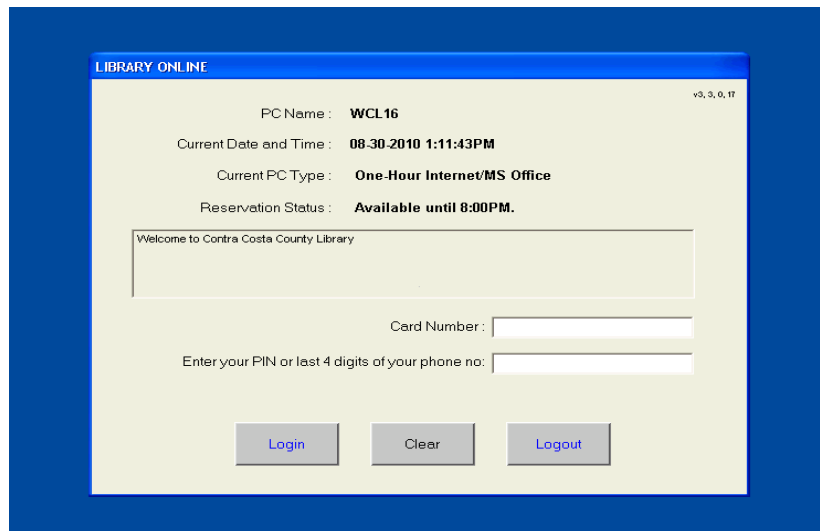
LIBRARY ONLINE

v3, 3, 0, 17

PC Name : WCL16

Current Date and Time : 08-30-2010 1:11:43PM

Current PC Type : One-Hour Internet/MS Office

Reservation Status : Available until 8:00PM.

Welcome to Contra Costa County Library

Card Number :

Enter your PIN or last 4 digits of your phone no:

Login

Clear

Logout